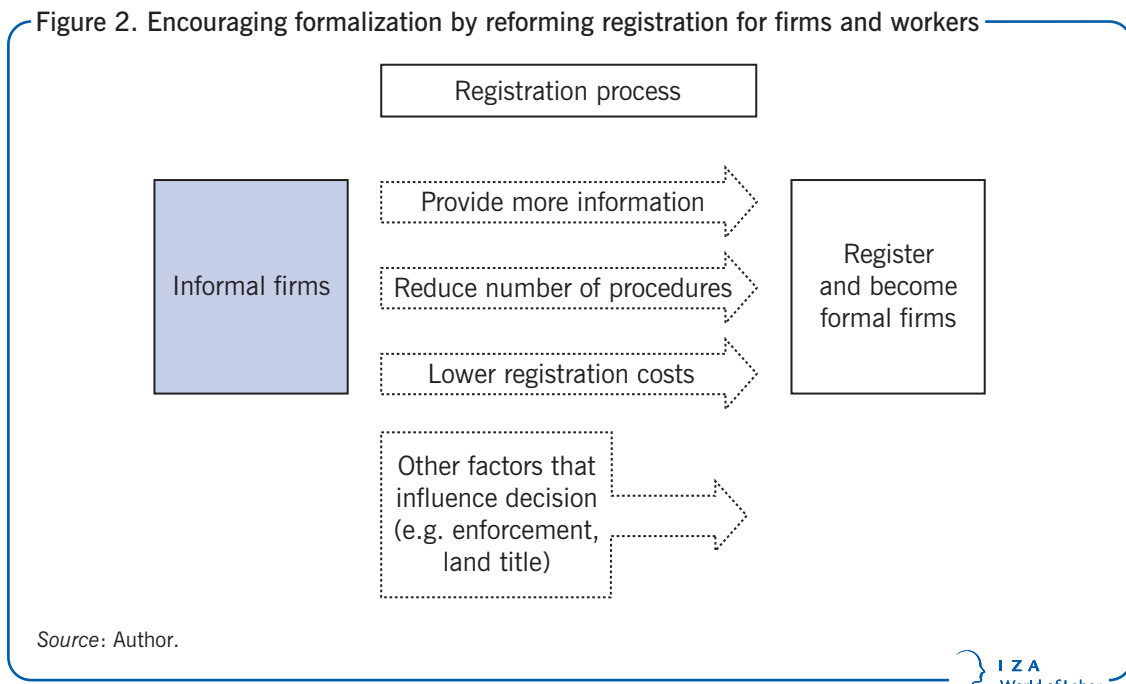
Figure 2. Encouraging formalization by reforming registration for firms and workers

Registration process

Informal firms

Provide more information

Reduce number of procedures

Lower registration costs

Register and become formal firms

Other factors that influence decision (e.g. enforcement, land title)

Source: Author.

I Z A
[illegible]